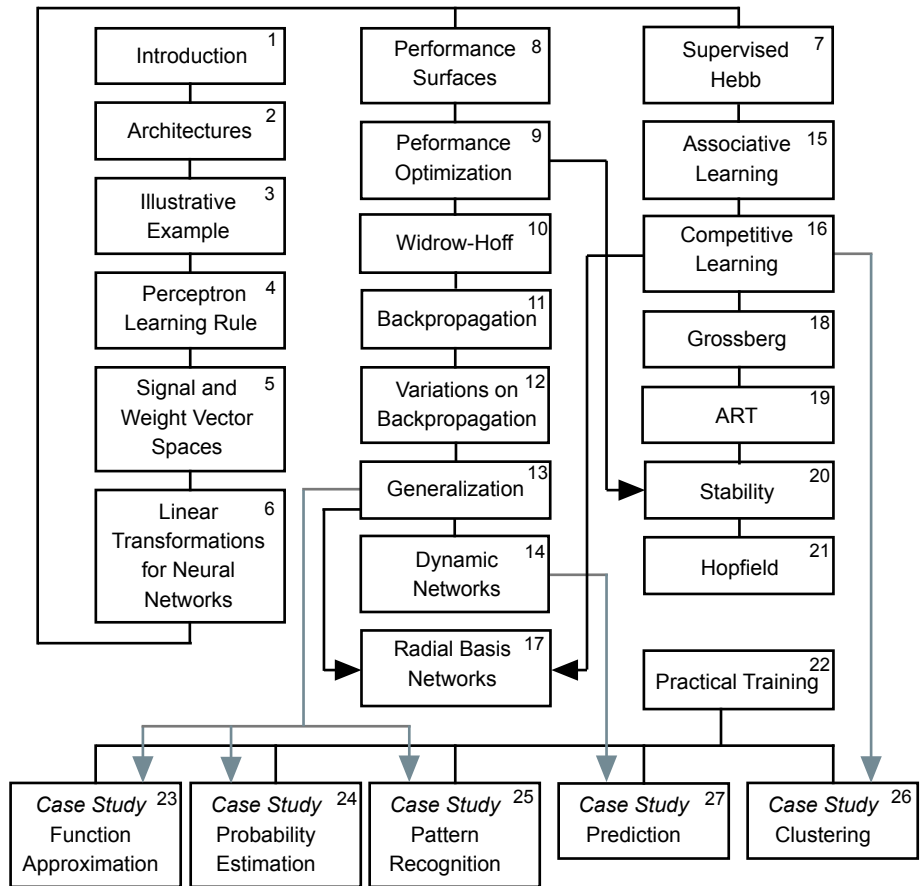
Introduction 1

Architectures 2

Illustrative Example 3

Perceptron Learning Rule 4

Signal and Weight Vector Spaces 5

Linear Transformations for Neural Networks 6

Performance Surfaces 8

Peformance Optimization 9

Widrow-Hoff 10

Backpropagation 11

Variations on Backpropagation 12

Generalization 13

Dynamic Networks 14

Radial Basis Networks 17

Supervised Hebb 7

Associative Learning 15

Competitive Learning 16

Grossberg 18

ART 19

Stability 20

Hopfield 21

Practical Training 22

*Case Study* 23 Function Approximation

*Case Study* 24 Probability Estimation

*Case Study* 25 Pattern Recognition

*Case Study* 27 Prediction

*Case Study* 26 Clustering